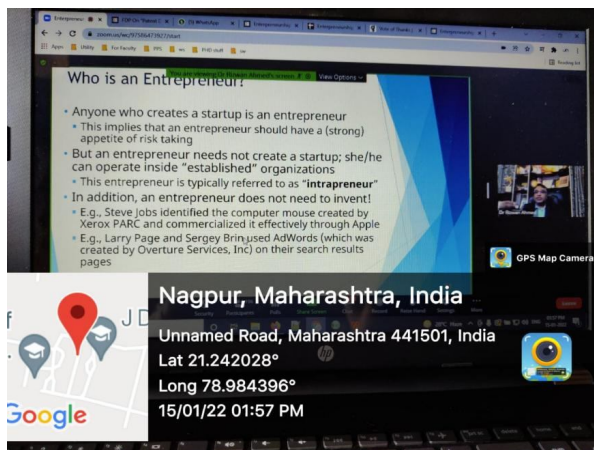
Who is an Entrepreneur?

You are viewing Dr Rizwan Ahmed's screen View Options

• Anyone who creates a startup is an entrepreneur
• This implies that an entrepreneur should have a (strong) appetite of risk taking
• But an entrepreneur needs not create a startup; she/he can operate inside "established" organizations
• This entrepreneur is typically referred to as "intrapreneur"
• In addition, an entrepreneur does not need to invent!
• E.g., Steve Jobs identified the computer mouse created by Xerox PARC and commercialized it effectively through Apple
• E.g., Larry Page and Sergey Brin used AdWords (which was created by Overture Services, Inc) on their search results pages

Dr Rizwan Ahmed

GPS Map Camera

Nagpur, Maharashtra, India
Unnamed Road, Maharashtra 441501, India
Lat 21.242028°
Long 78.984396°
15/01/22 01:57 PM

Google